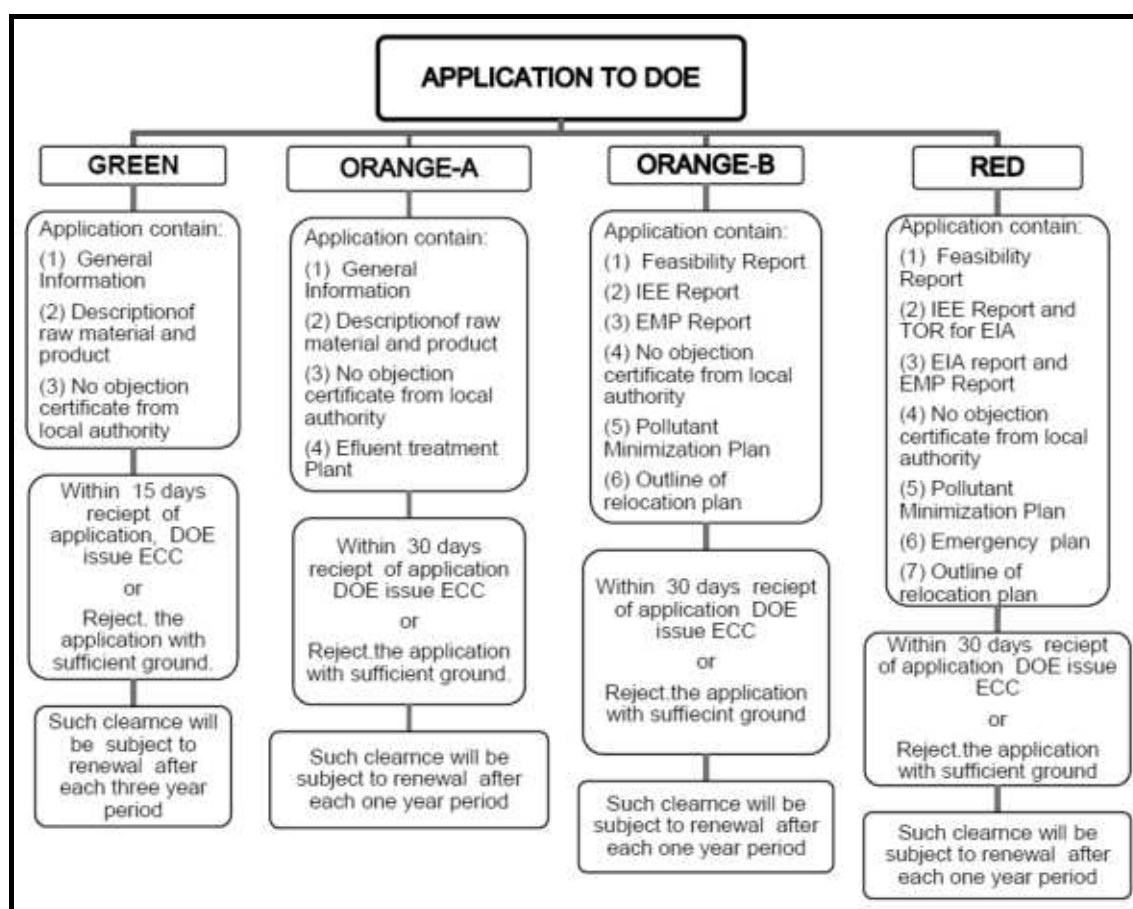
APPLICATION TO DOE

GREEN

Application contain:
(1) General Information
(2) Descriptionof raw material and product
(3) No objection certificate from local authority

Within 15 days reciept of application, DOE issue ECC
or
Reject. the application with sufficient ground.

Such clearnce will be subject to renewal after each three year period

ORANGE-A

Application contain:
(1) General Information
(2) Descriptionof raw material and product
(3) No objection certificate from local authority
(4) Effluent treatment Plant

Within 30 days reciept of application DOE issue ECC
or
Reject.the application with sufficient ground.

Such clearnce will be subject to renewal after each one year period

ORANGE-B

Application contain:
(1) Feasibility Report
(2) IEE Report
(3) EMP Report
(4) No objection certificate from local authority
(5) Pollutant Minimization Plan
(6) Outline of relocation plan

Within 30 days reciept of application DOE issue ECC
or
Reject.the application with suffiecint ground

Such clearnce will be subject to renewal after each one year period

RED

Application contain:
(1) Feasibility Report
(2) IEE Report and TOR for EIA
(3) EIA report and EMP Report
(4) No objection certificate from local authority
(5) Pollutant Minimization Plan
(6) Emergency plan
(7) Outline of relocation plan

Within 30 days reciept of application DOE issue ECC
or
Reject.the application with sufficient ground

Such clearnce will be subject to renewal after each one year period